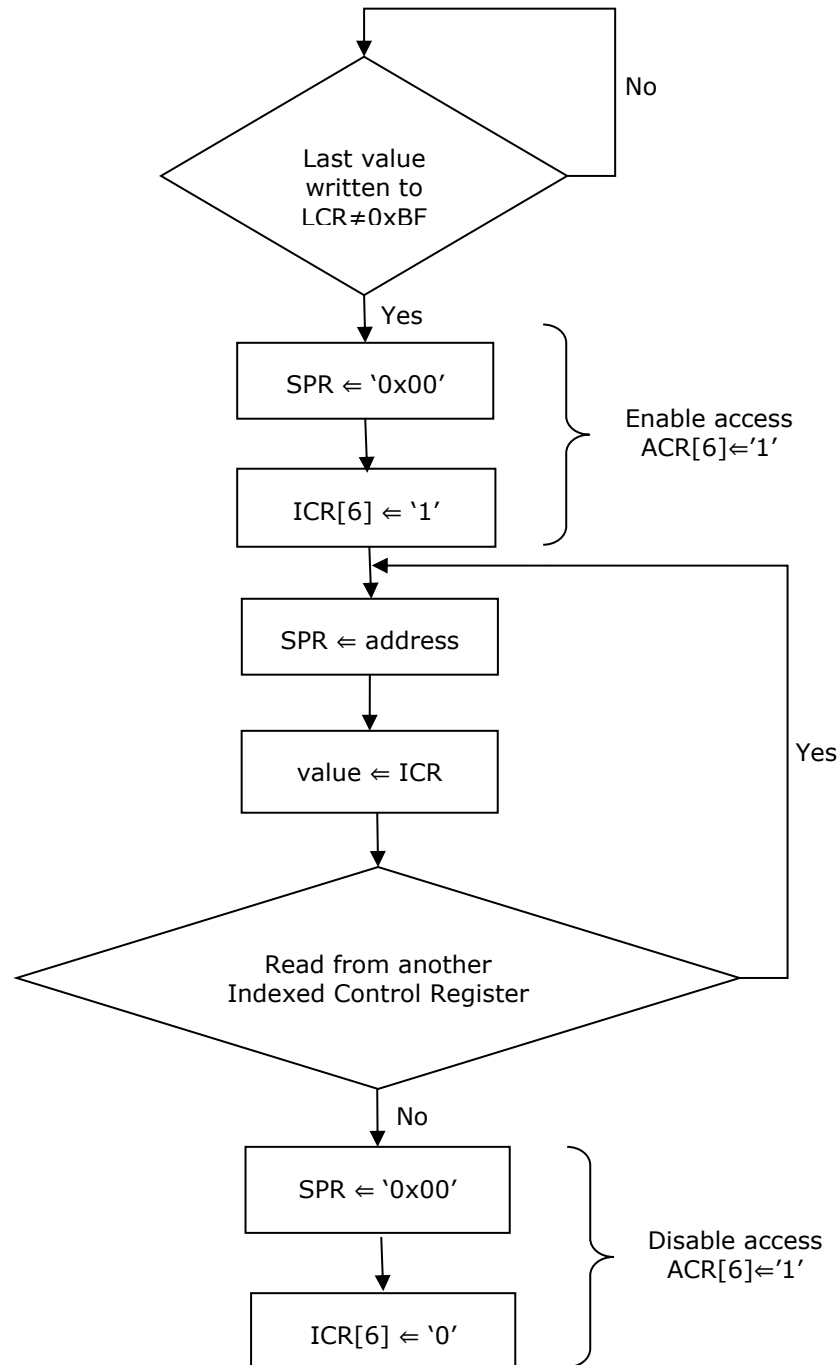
No

Last value written to LCR≠0xBF

Yes

SPR ⇐ '0x00'

Enable access ACR[6]⇐'1'

ICR[6] ⇐ '1'

SPR ⇐ address

Yes

value ⇐ ICR

Read from another Indexed Control Register

No

SPR ⇐ '0x00'

Disable access ACR[6]⇐'1'

ICR[6] ⇐ '0'